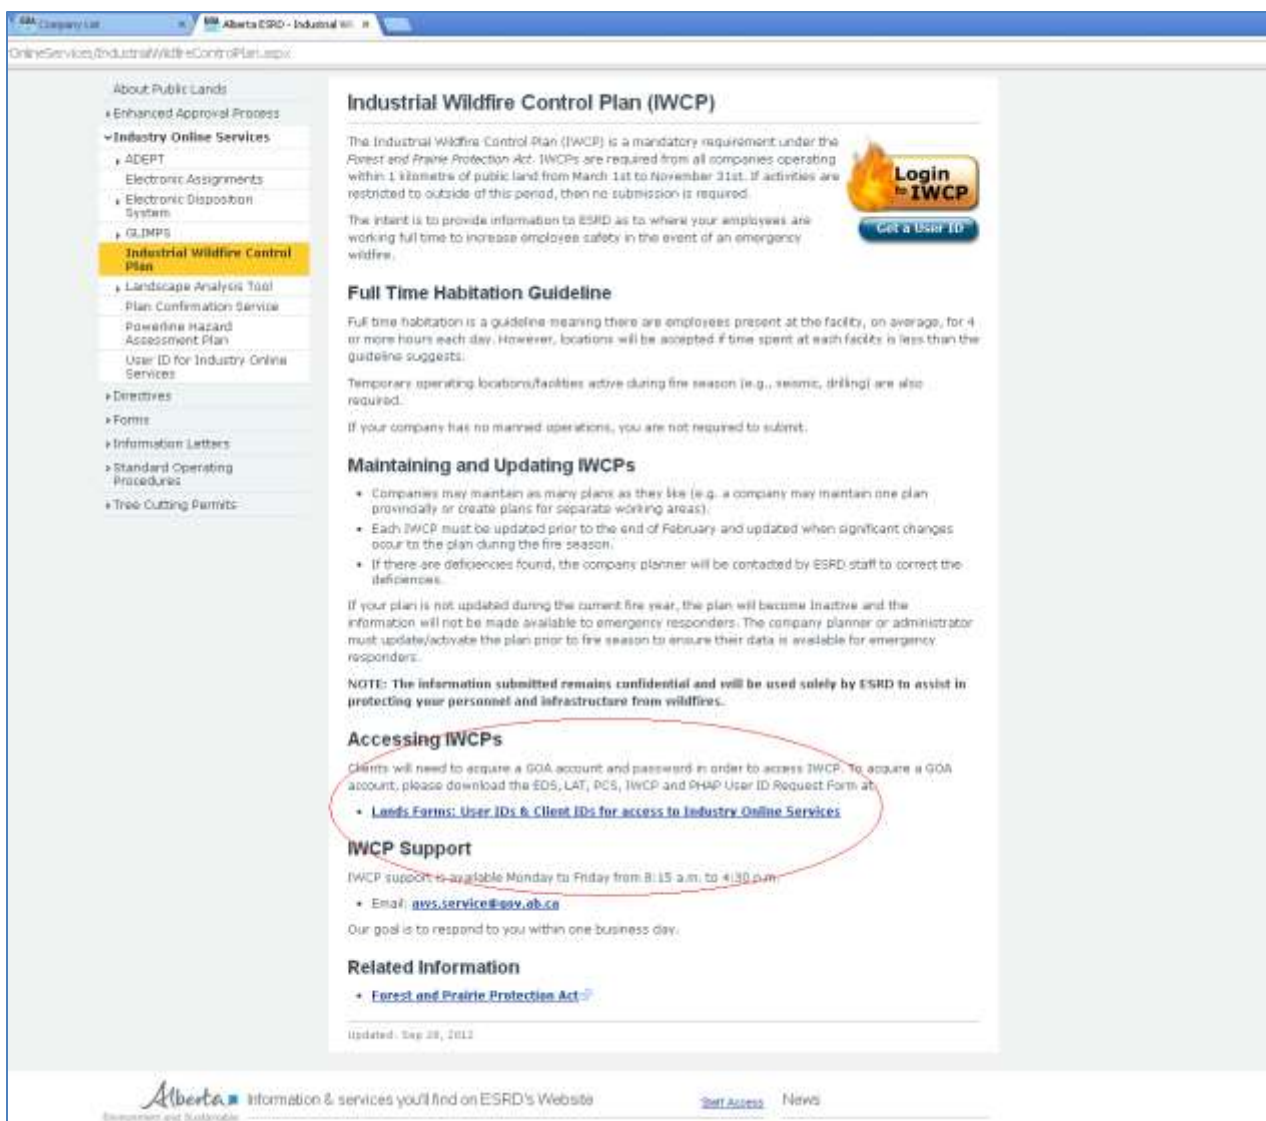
Company List | Alberta ESRD - Industrial Wi...

OnlineServices/IndustrialWildfireControlPlan.aspx

About Public Lands
Enhanced Approval Process
Industry Online Services
ADEPT
Electronic Assignments
Electronic Disposition System
GLIMPS
Industrial Wildfire Control Plan
Landscape Analysis Tool
Plan Confirmation Service
Powerline Hazard Assessment Plan
User ID for Industry Online Services
Directives
Forms
Information Letters
Standard Operating Procedures
Tree Cutting Permits

Industrial Wildfire Control Plan (IWCP)

The Industrial Wildfire Control Plan (IWCP) is a mandatory requirement under the Forest and Prairie Protection Act. IWCPs are required from all companies operating within 1 kilometre of public land from March 1st to November 31st. If activities are restricted to outside of this period, then no submission is required.

The intent is to provide information to ESRD as to where your employees are working full time to increase employee safety in the event of an emergency wildfire.

Login to IWCP
Get a User ID

Full Time Habitation Guideline

Full time habitation is a guideline meaning there are employees present at the facility, on average, for 4 or more hours each day. However, locations will be accepted if time spent at each facility is less than the guideline suggests.

Temporary operating locations/facilities active during fire season (e.g., seismic, drilling) are also required.

If your company has no manned operations, you are not required to submit.

Maintaining and Updating IWCPs

• Companies may maintain as many plans as they like (e.g. a company may maintain one plan provincially or create plans for separate working areas).
• Each IWCP must be updated prior to the end of February and updated when significant changes occur to the plan during the fire season.
• If there are deficiencies found, the company planner will be contacted by ESRD staff to correct the deficiencies.

If your plan is not updated during the current fire year, the plan will become Inactive and the information will not be made available to emergency responders. The company planner or administrator must update/activate the plan prior to fire season to ensure their data is available for emergency responders.

NOTE: The information submitted remains confidential and will be used solely by ESRD to assist in protecting your personnel and infrastructure from wildfires.

Accessing IWCPs

Clients will need to acquire a GOA account and password in order to access IWCP. To acquire a GOA account, please download the EDS, LAT, PCS, IWCP and PHAP User ID Request Form at:

• Lands Forms: User IDs & Client IDs for access to Industry Online Services

IWCP Support

IWCP support is available Monday to Friday from 8:15 a.m. to 4:30 p.m.

• Email: aws.service@gov.ab.ca

Our goal is to respond to you within one business day.

Related Information

• Forest and Prairie Protection Act

Updated: Sep 28, 2012

Alberta Environment and Sustainable
Information & services you'll find on ESRD's Website
Staff Access
News